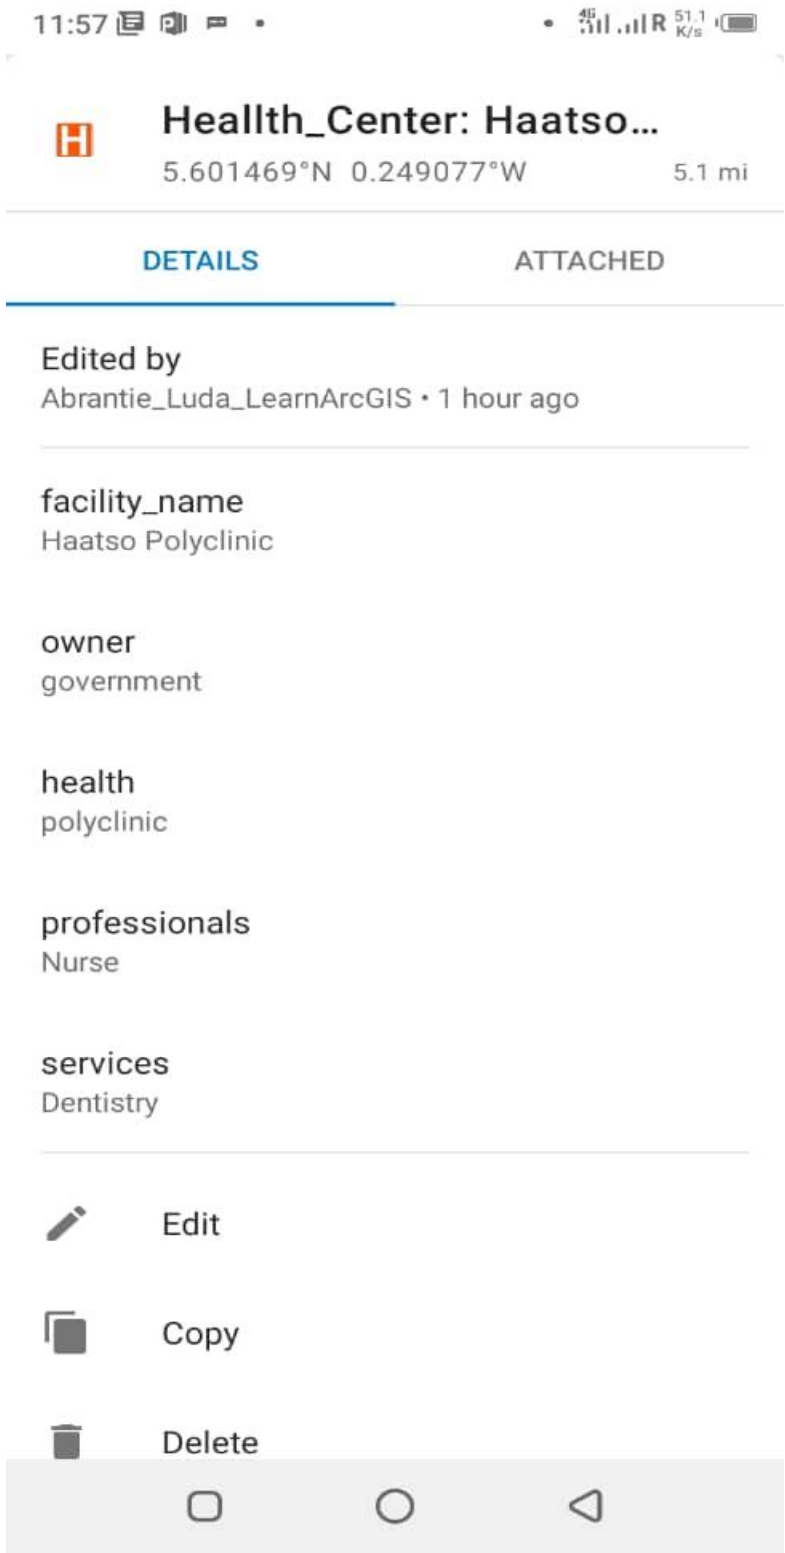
11:57

4G R 51.1 K/s

H

Heallth_Center: Haatso...
5.601469°N 0.249077°W 5.1 mi

DETAILS

ATTACHED

Edited by
Abrantie_Luda_LearnArcGIS • 1 hour ago

facility_name
Haatso Polyclinic

owner
government

health
polyclinic

professionals
Nurse

services
Dentistry

Edit

Copy

Delete